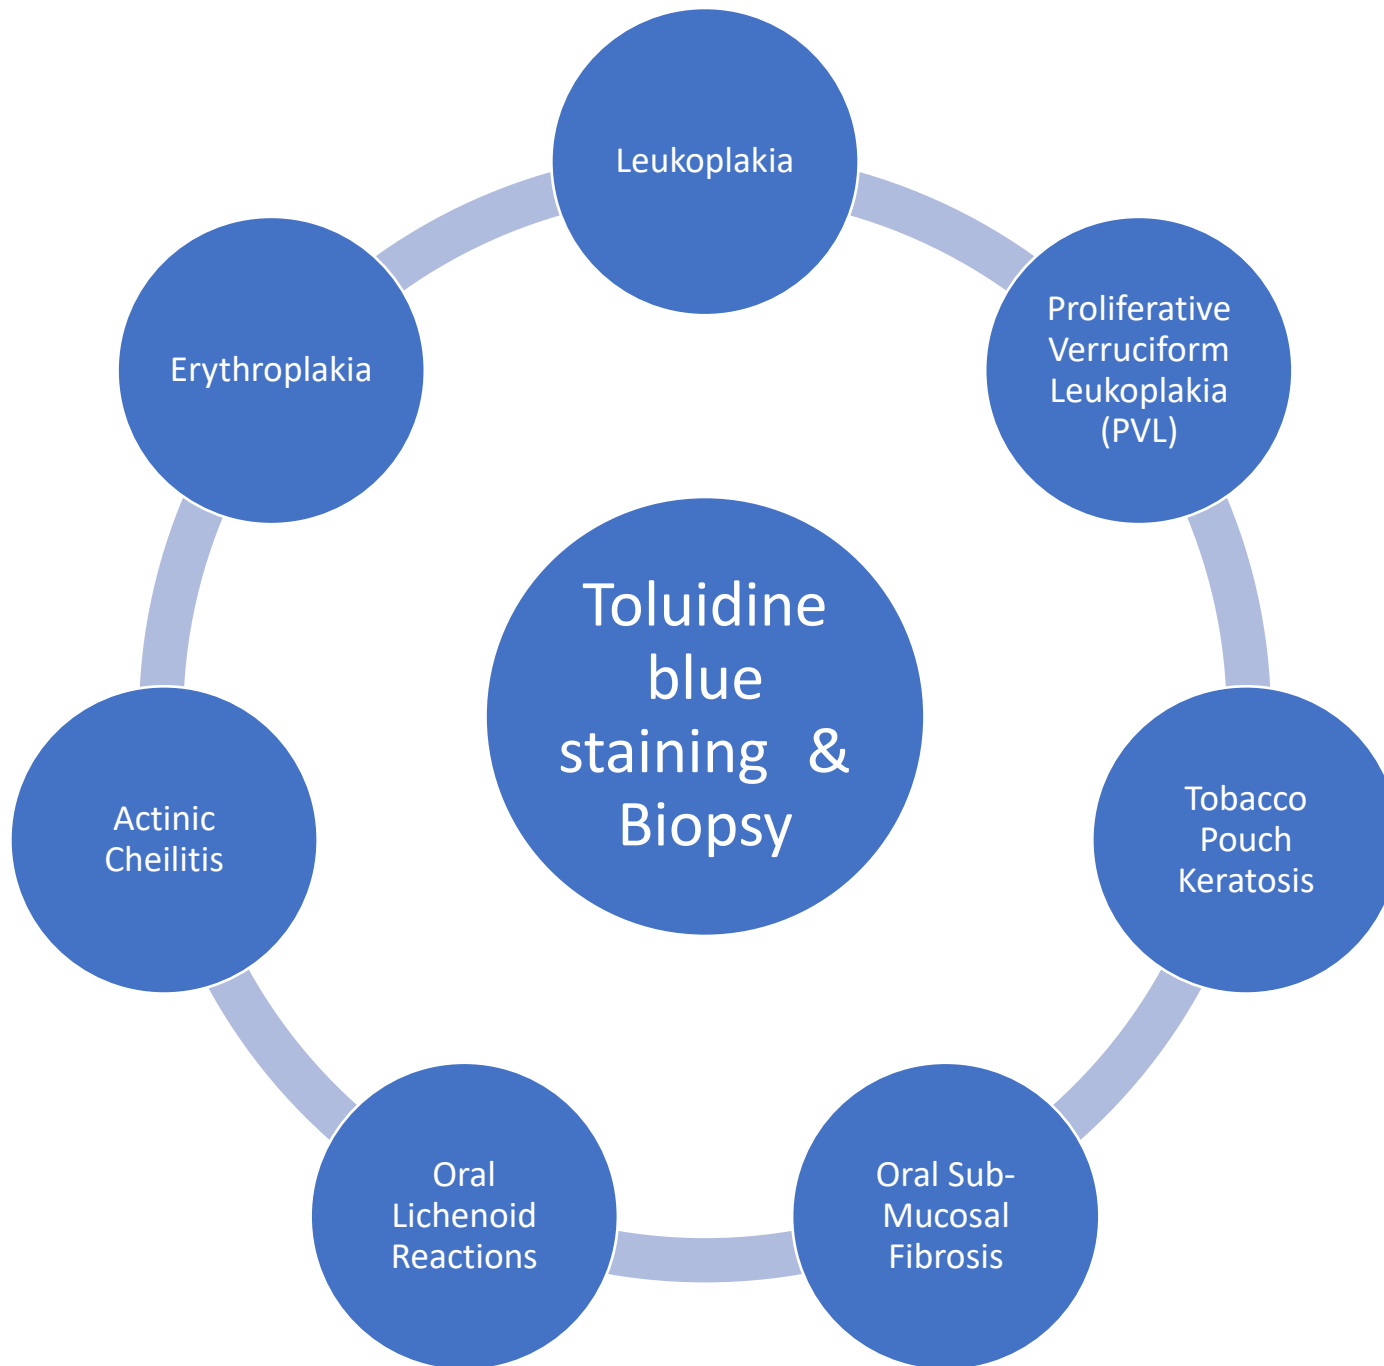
Leukoplakia

Proliferative Verruciform Leukoplakia (PVL)

Tobacco Pouch Keratosis

Oral Sub-Mucosal Fibrosis

Oral Lichenoid Reactions

Actinic Cheilitis

Erythroplakia

Toluidine blue staining & Biopsy